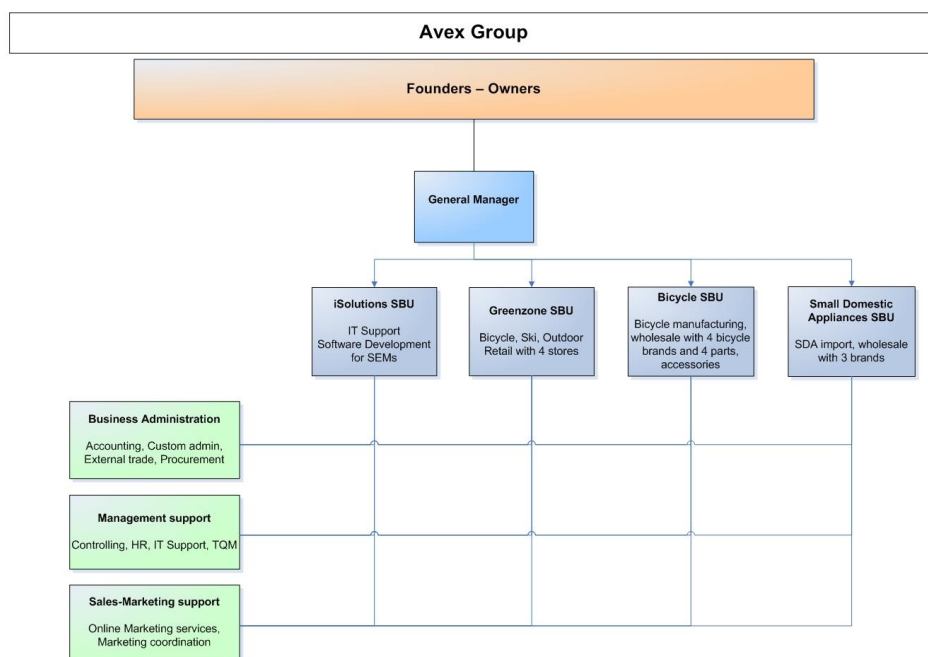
Avex Group

Founders – Owners

General Manager

iSolutions SBU

IT Support
Software Development for SEMs

Greenzone SBU

Bicycle, Ski, Outdoor Retail with 4 stores

Bicycle SBU

Bicycle manufacturing, wholesale with 4 bicycle brands and 4 parts, accessories

Small Domestic Appliances SBU

SDA import, wholesale with 3 brands

Business Administration

Accounting, Custom admin, External trade, Procurement

Management support

Controlling, HR, IT Support, TQM

Sales-Marketing support

Online Marketing services, Marketing coordination